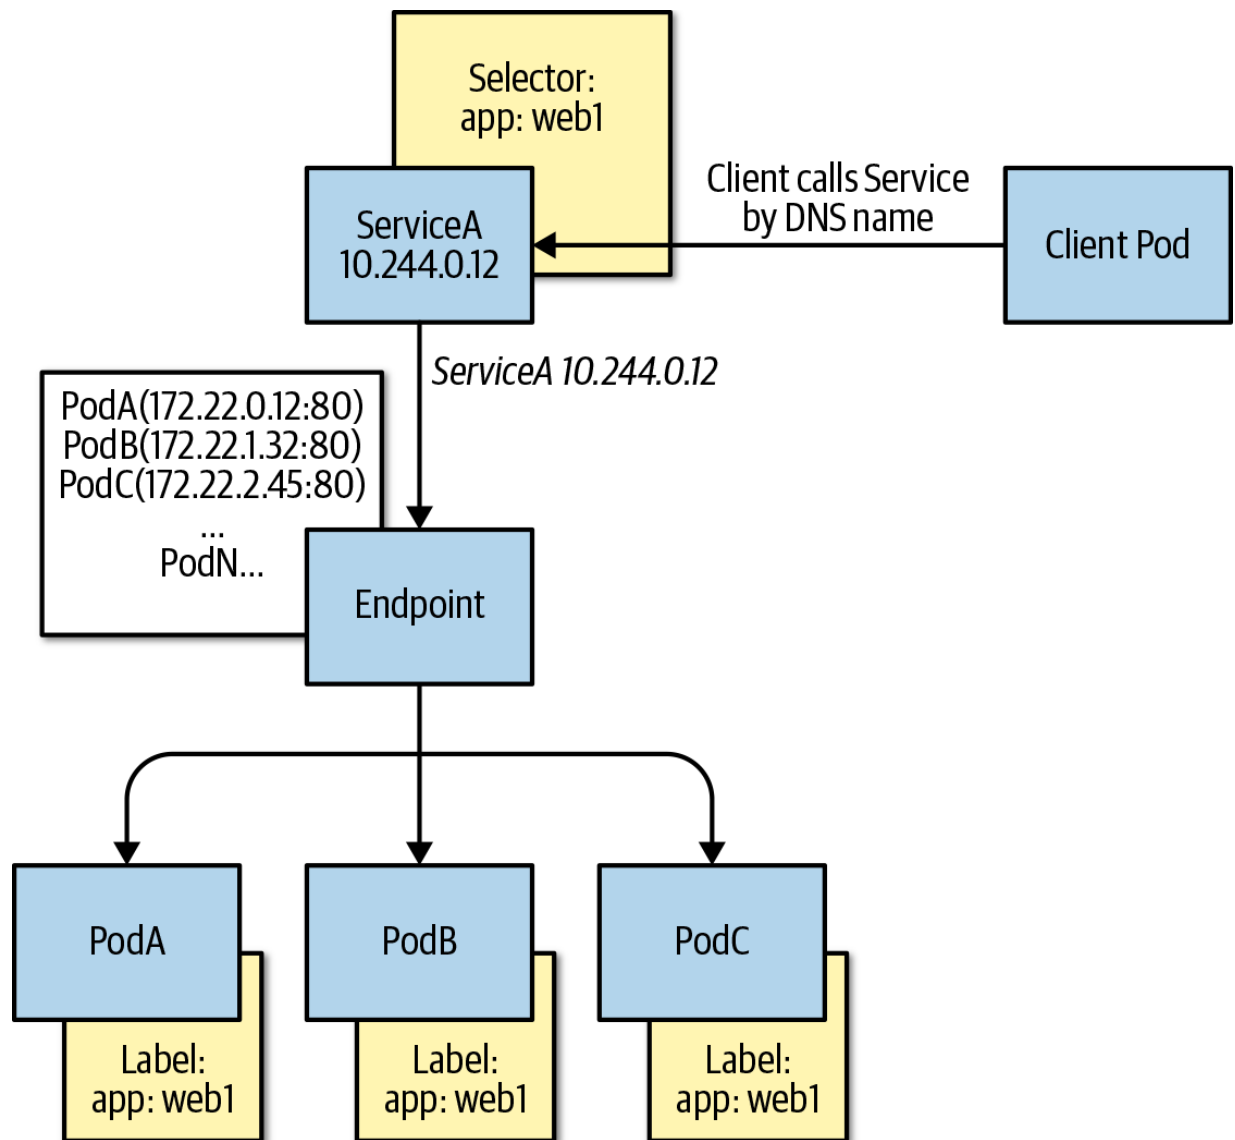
Selector:
app: web1

ServiceA
10.244.0.12

Client calls Service
by DNS name

Client Pod

ServiceA 10.244.0.12

PodA(172.22.0.12:80)
PodB(172.22.1.32:80)
PodC(172.22.2.45:80)
...
PodN...

Endpoint

PodA

PodB

PodC

Label:
app: web1

Label:
app: web1

Label:
app: web1